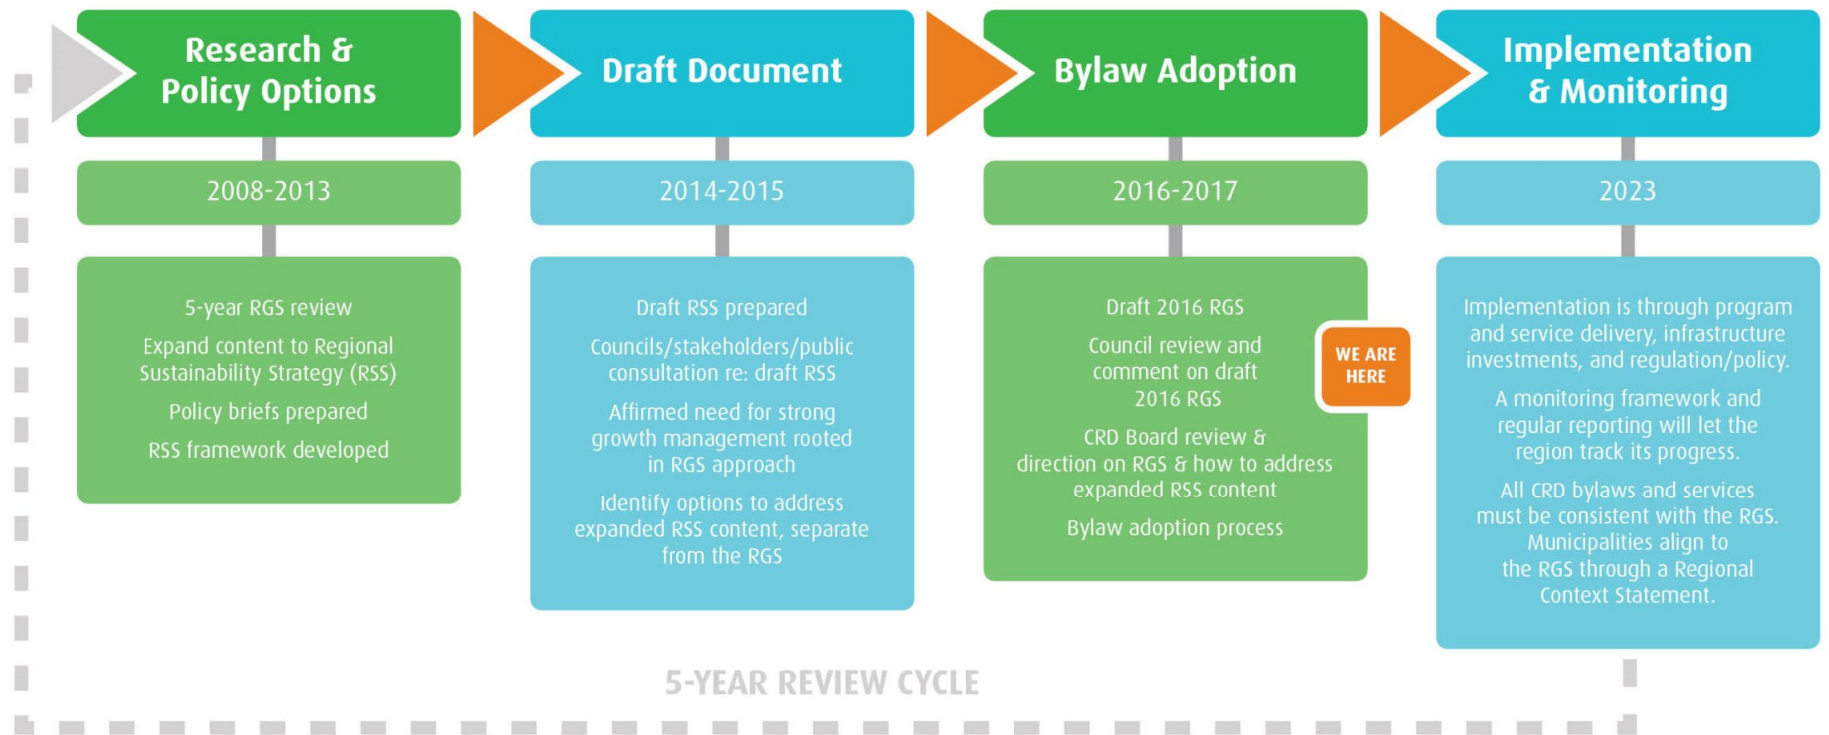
Research & Policy Options

Draft Document

Bylaw Adoption

Implementation & Monitoring

2008-2013

5-year RGS review

Expand content to Regional Sustainability Strategy (RSS)

Policy briefs prepared

RSS framework developed

2014-2015

Draft RSS prepared

Councils/stakeholders/public consultation re: draft RSS

Affirmed need for strong growth management rooted in RGS approach

Identify options to address expanded RSS content, separate from the RGS

2016-2017

Draft 2016 RGS

Council review and comment on draft 2016 RGS

WE ARE HERE

CRD Board review & direction on RGS & how to address expanded RSS content

Bylaw adoption process

2023

Implementation is through program and service delivery, infrastructure investments, and regulation/policy.

A monitoring framework and regular reporting will let the region track its progress.

All CRD bylaws and services must be consistent with the RGS. Municipalities align to the RGS through a Regional Context Statement.

5-YEAR REVIEW CYCLE